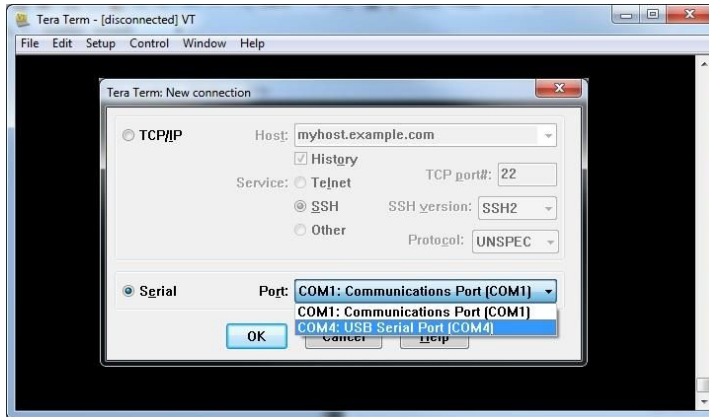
Tera Term - [disconnected] VT

File Edit Setup Control Window Help

Tera Term: New connection

TCP/IP

Host: myhost.example.com

History

Service: Telnet

TCP port#: 22

SSH

SSH version: SSH2

Other

Protocol: UNSPEC

Serial

Port: COM1: Communications Port (COM1)

COM1: Communications Port (COM1)

COM4: USB Serial Port (COM4)

OK

Cancel

Help